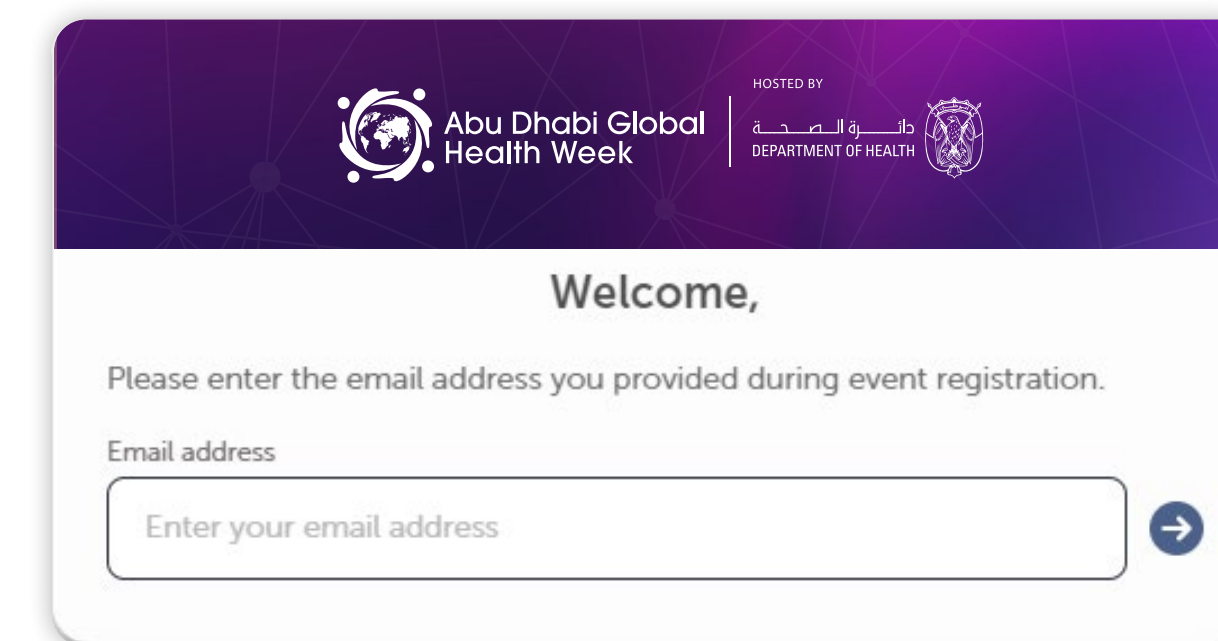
Abu Dhabi Global Health Week

HOSTED BY

دائــــرة الــصــحــة
DEPARTMENT OF HEALTH

Welcome,

Please enter the email address you provided during event registration.

Email address

Enter your email address